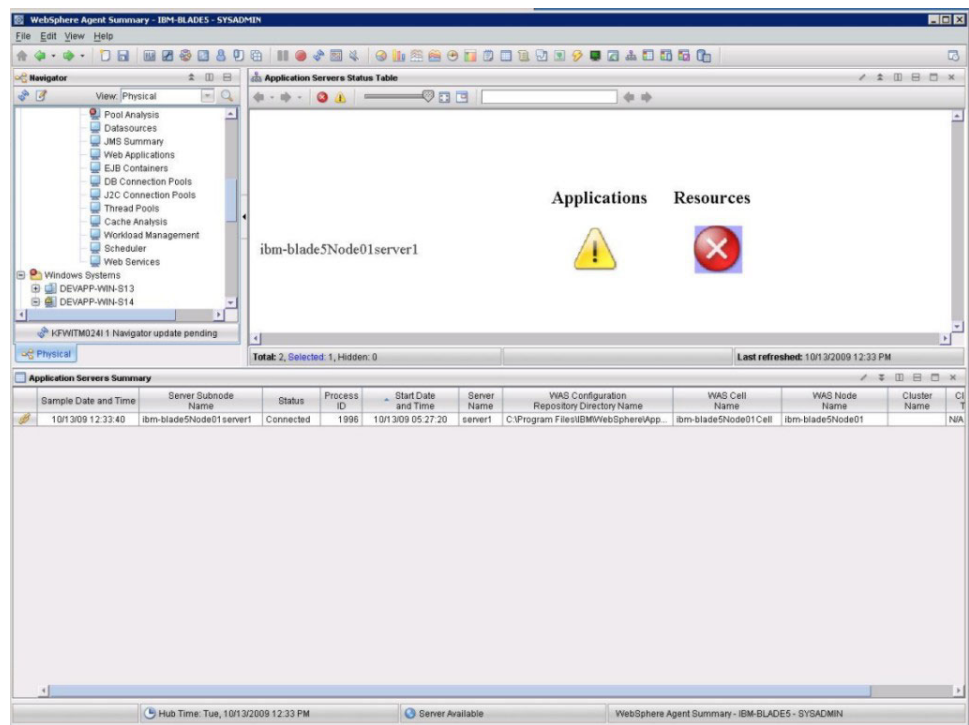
WebSphere Agent Summary - IBM-BLADE5 - SYSADMIN

File Edit View Help

Navigator

View: Physical

Pool Analysis
Datasources
JMS Summary
Web Applications
EJB Containers
DB Connection Pools
J2C Connection Pools
Thread Pools
Cache Analysis
Workload Management
Scheduler
Web Services
Windows Systems
DEVAPP-WIN-S13
DEVAPP-WIN-S14

KFWITM024I 1 Navigator update pending

Physical

Application Servers Status Table

Applications Resources

ibm-blade5Node01server1

Total: 2, Selected: 1, Hidden: 0

Last refreshed: 10/13/2009 12:33 PM

Application Servers Summary

| Sample Date and Time | Server Subnode Name | Status | Process ID | Start Date and Time | Server Name | WAS Configuration Repository Directory Name | WAS Cell Name | WAS Node Name | Cluster Name | Cl T |
|---|---|---|---|---|---|---|---|---|---|---|
| 10/13/09 12:33:40 | ibm-blade5Node01server1 | Connected | 1996 | 10/13/09 05:27:20 | server1 | C:\Program Files\IBM\WebSphere\App... | ibm-blade5Node01Cell | ibm-blade5Node01 | | N/A |

Hub Time: Tue, 10/13/2009 12:33 PM

Server Available

WebSphere Agent Summary - IBM-BLADE5 - SYSADMIN